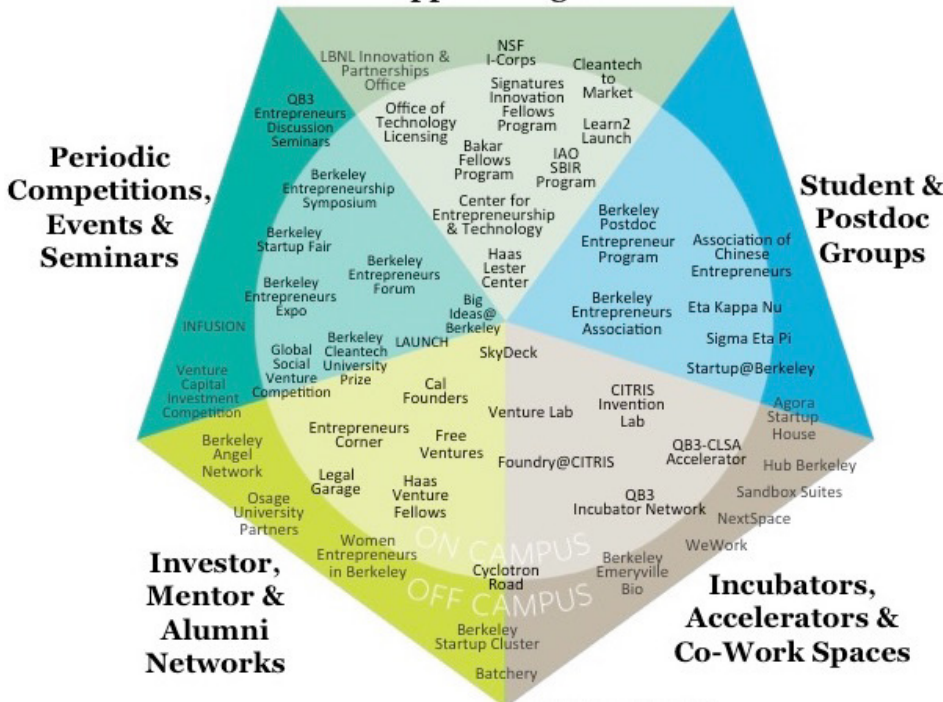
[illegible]

LBNL Innovation & Partnerships Office

NSF I-Corps

Cleantech to Market

QB3 Entrepreneurs Discussion Seminars

Office of Technology Licensing

Signatures Innovation Fellows Program

Learn2 Launch

Bakar Fellows Program

IAO SBIR Program

Periodic Competitions, Events & Seminars

Student & Postdoc Groups

Berkeley Entrepreneurship Symposium

Center for Entrepreneurship & Technology

Berkeley Postdoc Entrepreneur Program

Association of Chinese Entrepreneurs

Berkeley Startup Fair

Haas Lester Center

Berkeley Entrepreneurs Forum

Berkeley Entrepreneurs Expo

Berkeley Entrepreneurs Association

Eta Kappa Nu

Big Ideas@ Berkeley

Sigma Eta Pi

INFUSION

LAUNCH

Berkeley Cleantech University Prize

Global Social Venture Competition

SkyDeck

Startup@Berkeley

Venture Capital Investment Competition

Cal Founders

CITRIS Invention Lab

Venture Lab

Agora Startup House

Berkeley Angel Network

Entrepreneurs Corner

Free Ventures

QB3-CLSA Accelerator

Hub Berkeley

Foundry@CITRIS

Legal Garage

Sandbox Suites

Osage University Partners

Haas Venture Fellows

QB3 Incubator Network

NextSpace

WeWork

Women Entrepreneurs in Berkeley

ON CAMPUS

OFF CAMPUS

Cyclotron Road

Berkeley Emeryville Bio

Investor, Mentor & Alumni Networks

Incubators, Accelerators & Co-Work Spaces

Berkeley Startup Cluster

Batchery